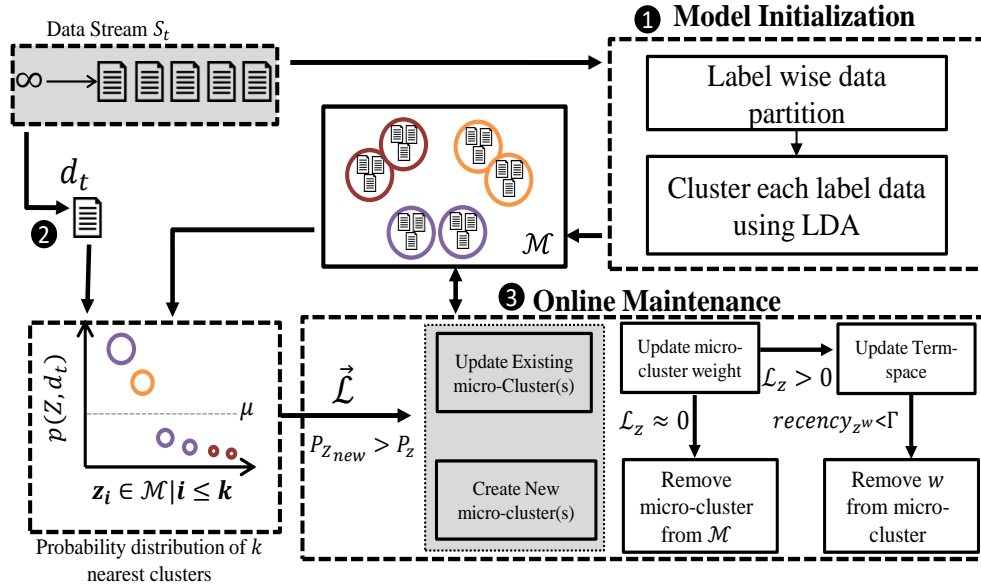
Data Stream $S_t$

$\infty$

❶ Model Initialization

Label wise data partition

Cluster each label data using LDA

$d_t$

❷

$\mathcal{M}$

❸ Online Maintenance

$p(Z, d_t)$

$\mu$

$\boldsymbol{z_i} \in \mathcal{M} | \boldsymbol{i} \leq \boldsymbol{k}$

Probability distribution of $k$ nearest clusters

$\vec{\mathcal{L}}$

$P_{Z_{new}} > P_z$

Update Existing micro-Cluster(s)

Create New micro-cluster(s)

Update micro-cluster weight

$\mathcal{L}_z > 0$

Update Term-space

$\mathcal{L}_z \approx 0$

$recency_{z^w} < \Gamma$

Remove micro-cluster from $\mathcal{M}$

Remove $w$ from micro-cluster